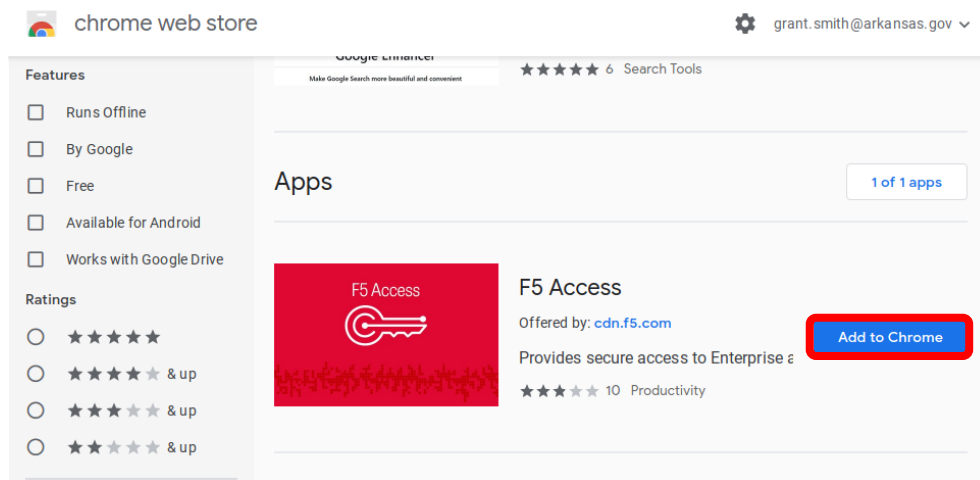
chrome web store

grant.smith@arkansas.gov

Features

Runs Offline

By Google

Free

Available for Android

Works with Google Drive

Ratings

★★★★★

★★★★★ & up

★★★★★ & up

★★★★★ & up

Google Enhancer

Make Google Search more beautiful and convenient

★★★★★ 6 Search Tools

Apps

1 of 1 apps

F5 Access

F5 Access

Offered by: cdn.f5.com

Provides secure access to Enterprise a

★★★★★ 10 Productivity

Add to Chrome